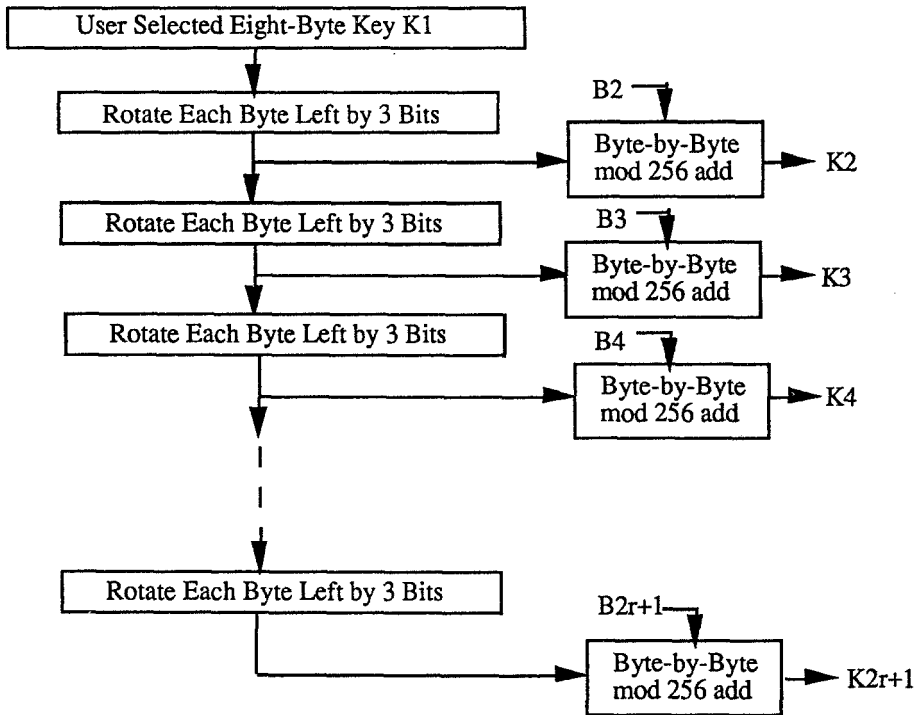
User Selected Eight-Byte Key K1

Rotate Each Byte Left by 3 Bits

B2

Byte-by-Byte mod 256 add

K2

Rotate Each Byte Left by 3 Bits

B3

Byte-by-Byte mod 256 add

K3

Rotate Each Byte Left by 3 Bits

B4

Byte-by-Byte mod 256 add

K4

Rotate Each Byte Left by 3 Bits

B2r+1

Byte-by-Byte mod 256 add

K2r+1